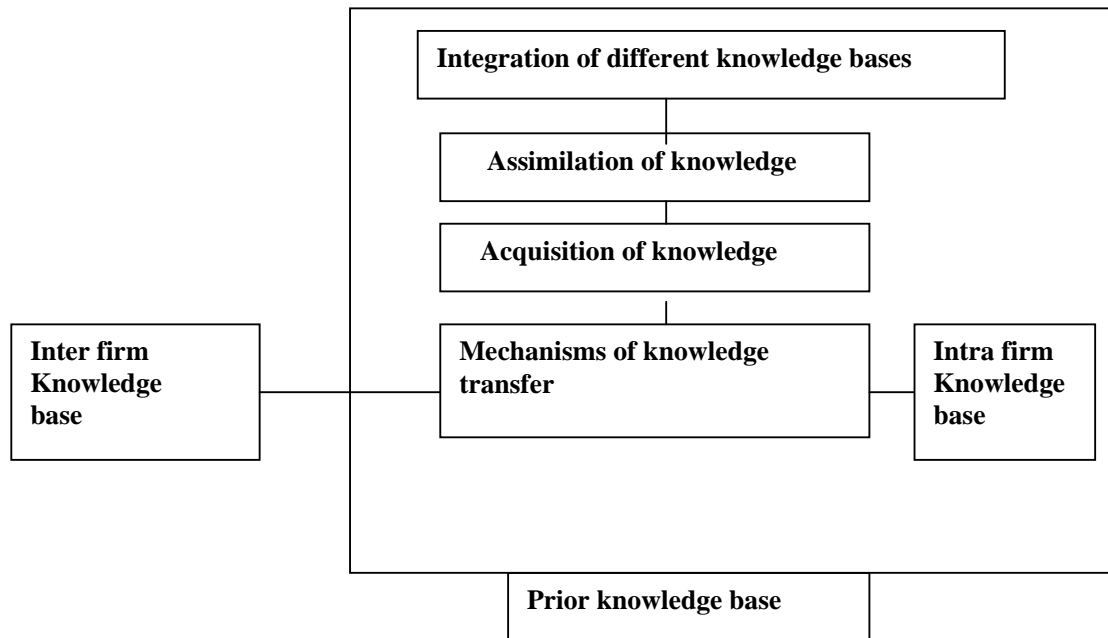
Integration of different knowledge bases

Assimilation of knowledge

Acquisition of knowledge

Inter firm Knowledge base

Mechanisms of knowledge transfer

Intra firm Knowledge base

Prior knowledge base